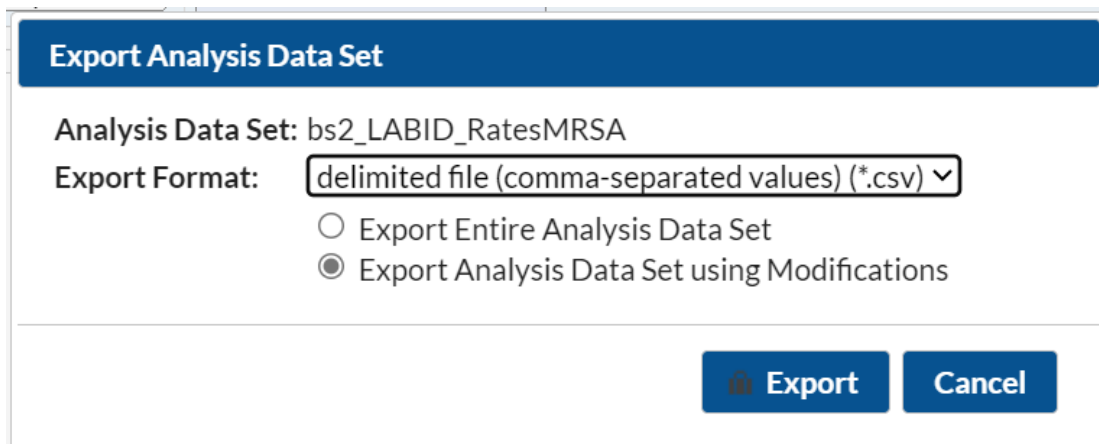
Export Analysis Data Set

Analysis Data Set: bs2_LABID_RatesMRSA

Export Format: delimited file (comma-separated values) (*.csv)

Export Entire Analysis Data Set

Export Analysis Data Set using Modifications

Export

Cancel